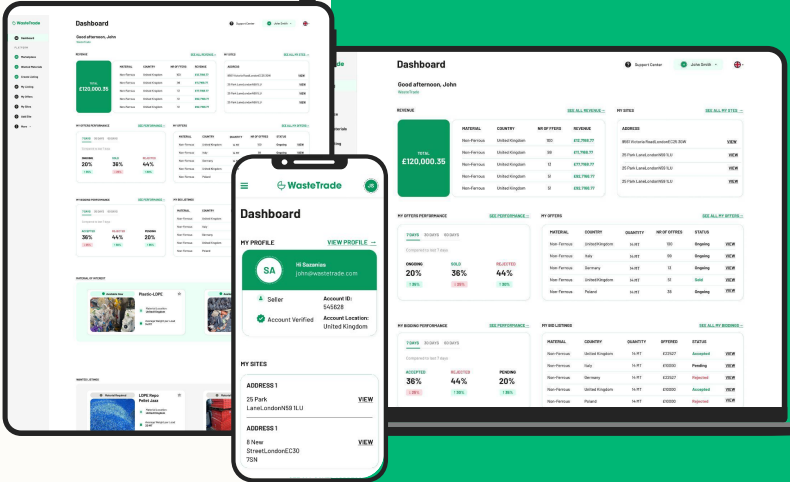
Dashboard

Support Center

John Smith

Good afternoon, John

Waste Trade

REVENUE

SEE ALL REVENUE →

TOTAL
£120,000.35

| MATERIAL | COUNTRY | NR OF FFERS | REVENUE |
|---|---|---|---|
| Non-Ferrous | United Kingdom | 180 | £12,790.77 |
| Non-Ferrous | United Kingdom | 26 | £12,790.77 |
| Non-Ferrous | United Kingdom | 12 | £77,790.77 |
| Non-Ferrous | United Kingdom | 12 | £42,790.77 |
| Non-Ferrous | United Kingdom | 12 | £82,790.77 |

MY SITES

SEE ALL MY SITES →

| ADDRESS | |
|---|---|
| 8NO VictoriaRoadLondonEC2N 3GW | VIEW |
| 25 Park LaneLondonN59 1LU | VIEW |
| 25 Park LaneLondonN59 1LU | VIEW |
| 25 Park LaneLondonN59 1LU | VIEW |

MY OFFERS PERFORMANCE

SEE PERFORMANCE →

7DAYS 30 DAYS 90 DAYS

Compared to last 7 days

ONGOING 20% ↑ 36%

SOLD 36% ↓ 20%

REJECTED 44% ↑ 36%

MY OFFERS

SEE ALL MY OFFERS →

| MATERIAL | COUNTRY | QUANTITY | NR OF OFFERS | STATUS | |
|---|---|---|---|---|---|
| Non-Ferrous | United Kingdom | 14 MT | 180 | Ongoing | VIEW |
| Non-Ferrous | Italy | 14 MT | 180 | Ongoing | VIEW |
| Non-Ferrous | Germany | 14 MT | 20 | Ongoing | VIEW |
| Non-Ferrous | United Kingdom | 14 MT | 12 | Sold | VIEW |
| Non-Ferrous | Poland | 14 MT | 20 | Ongoing | VIEW |

MY BIDDING PERFORMANCE

SEE PERFORMANCE →

7DAYS 30 DAYS 90 DAYS

Compared to last 7 days

ACCEPTED 36% ↓ 20%

REJECTED 44% ↑ 36%

PENDING 20% ↑ 36%

MY BID LISTINGS

SEE ALL MY BIDDINGS →

| MATERIAL | COUNTRY | QUANTITY | OFFERED | STATUS | |
|---|---|---|---|---|---|
| Non-Ferrous | United Kingdom | 14 MT | £23527 | Accepted | VIEW |
| Non-Ferrous | Italy | 14 MT | £10000 | Pending | VIEW |
| Non-Ferrous | Germany | 14 MT | £23527 | Rejected | VIEW |
| Non-Ferrous | United Kingdom | 14 MT | £10000 | Accepted | VIEW |
| Non-Ferrous | United Kingdom | 14 MT | £23527 | Rejected | VIEW |

WasteTrade

Dashboard

Marketplace

Create Listing

My Listing

My Offers

My Sites

Job Bin

More

MATERIAL OF INTEREST

Plastic-LDPE

WANTED LISTINGS

LDPE Repo Pellet Jazz

WasteTrade

JS

Dashboard

MY PROFILE

VIEW PROFILE →

SA

Hi Sazanies
john@wastetrade.com

Seller

Account Verified

Account ID:
545628

Account Location:
United Kingdom

MY SITES

ADDRESS 1

25 Park LaneLondonN59 1LU

VIEW

ADDRESS 1

8 New StreetLondonEC30 7SN

VIEW